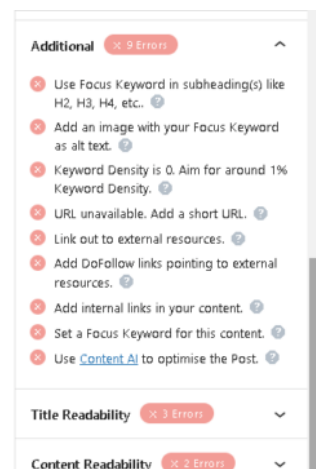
Additional × 9 Errors

Use Focus Keyword in subheading(s) like H2, H3, H4, etc..

Add an image with your Focus Keyword as alt text.

Keyword Density is 0. Aim for around 1% Keyword Density.

URL unavailable. Add a short URL.

Link out to external resources.

Add DoFollow links pointing to external resources.

Add internal links in your content.

Set a Focus Keyword for this content.

Use Content AI to optimise the Post.

Title Readability × 3 Errors

Content Readability × 2 Errors